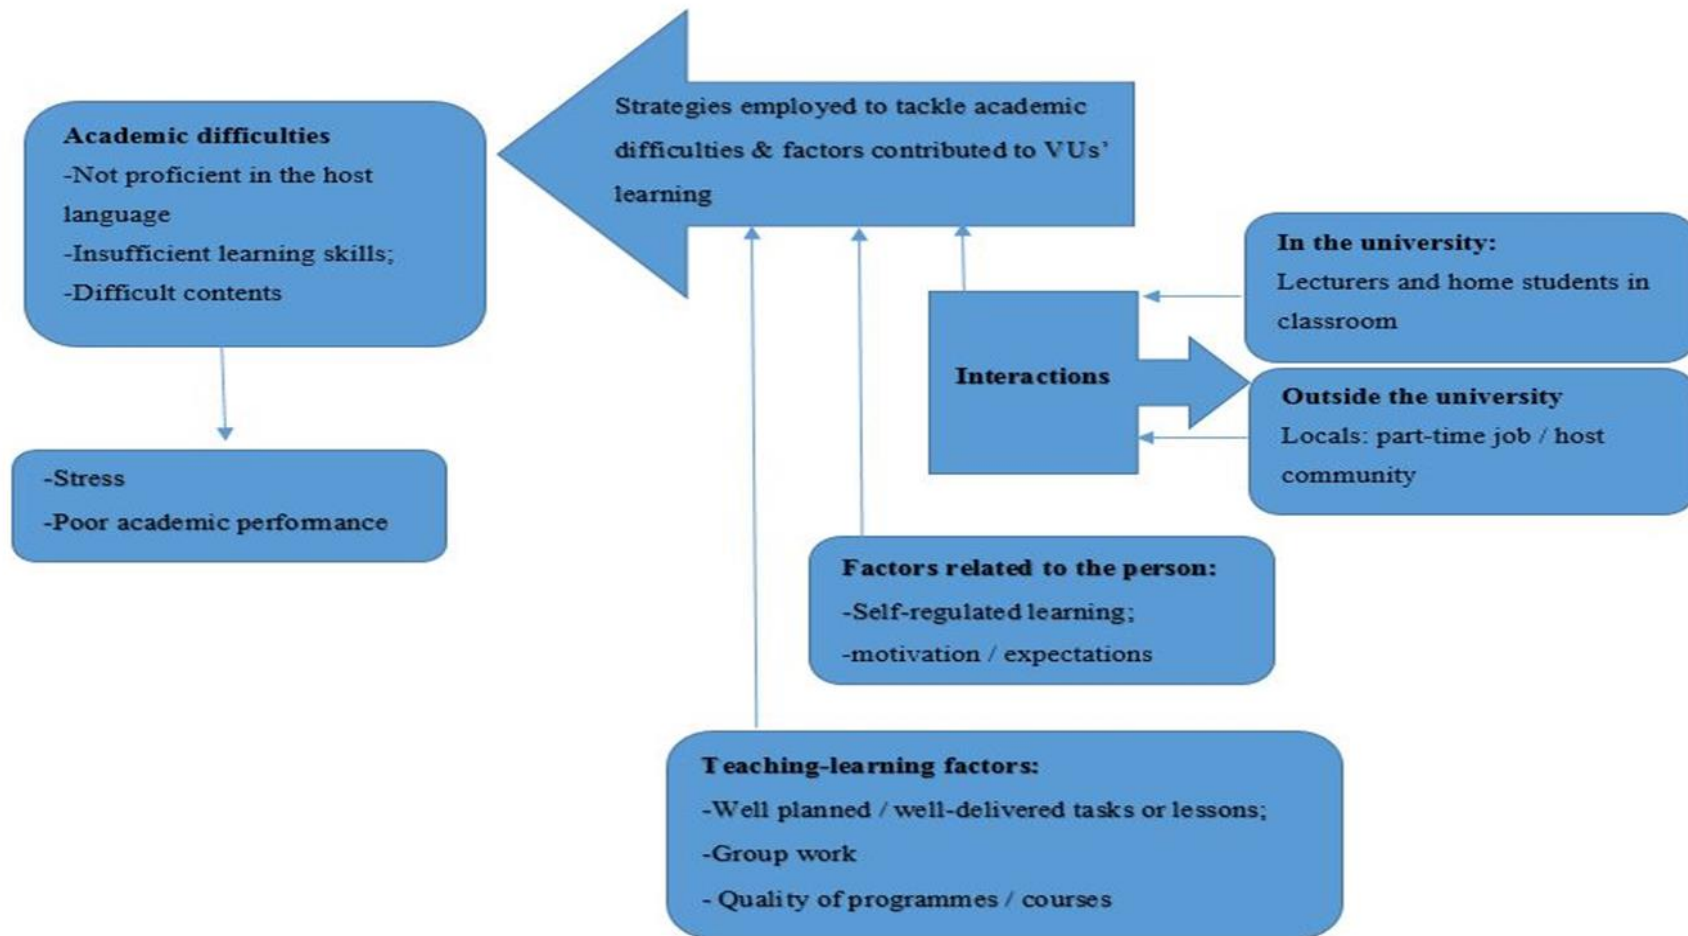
Strategies employed to tackle academic difficulties & factors contributed to VUs' learning

Academic difficulties
-Not proficient in the host language
-Insufficient learning skills;
-Difficult contents

-Stress
-Poor academic performance

In the university:
Lecturers and home students in classroom

Interactions

Outside the university
Locals: part-time job / host community

Factors related to the person:
-Self-regulated learning;
-motivation / expectations

Teaching-learning factors:
-Well planned / well-delivered tasks or lessons;
-Group work
- Quality of programmes / courses